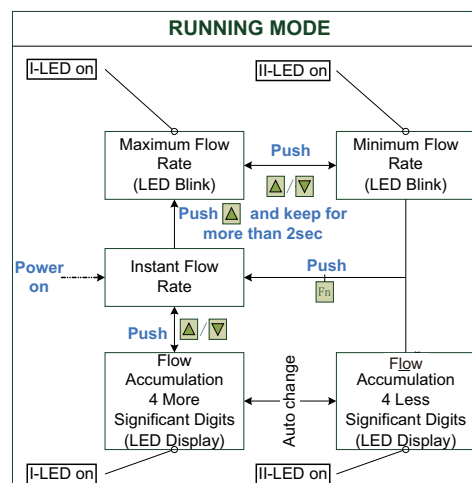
RUNNING MODE

I-LED on

II-LED on

Maximum Flow Rate (LED Blink)

Push

△/▽

Minimum Flow Rate (LED Blink)

Push △ and keep for more than 2sec

Power on

Instant Flow Rate

Push

Fn

Push △/▽

Flow Accumulation 4 More Significant Digits (LED Display)

Auto change

Flow Accumulation 4 Less Significant Digits (LED Display)

I-LED on

II-LED on